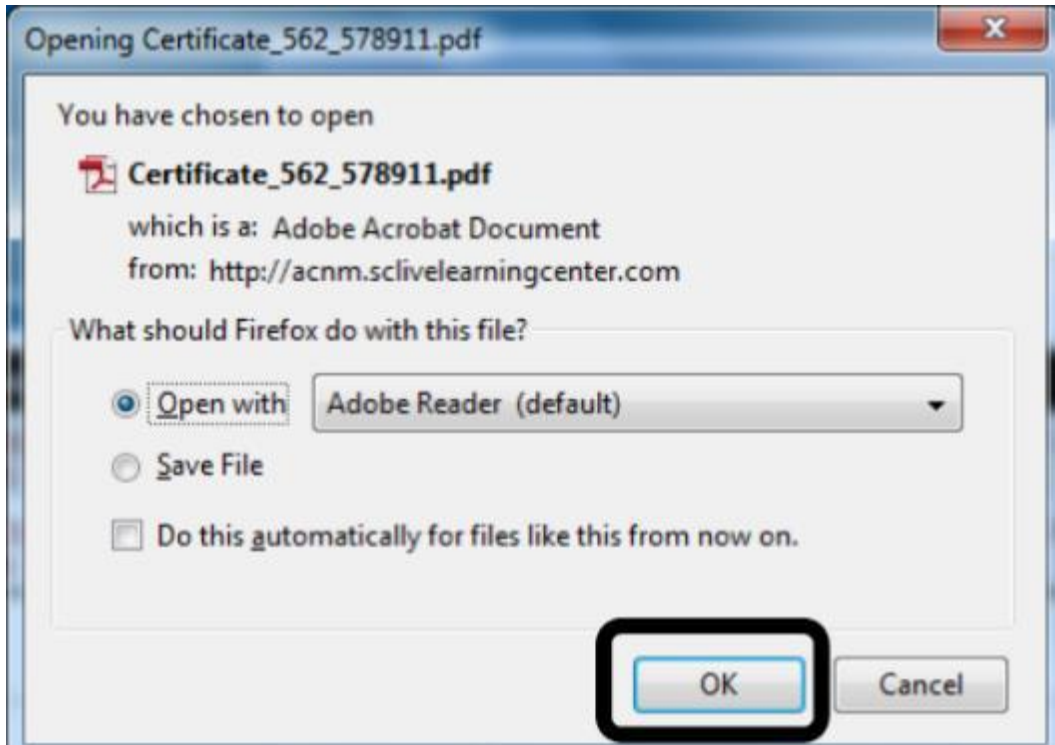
Opening Certificate_562_578911.pdf

You have chosen to open

Certificate_562_578911.pdf

which is a: Adobe Acrobat Document

from: http://acnm.sclivelearningcenter.com

What should Firefox do with this file?

Open with Adobe Reader (default)

Save File

Do this automatically for files like this from now on.

OK Cancel